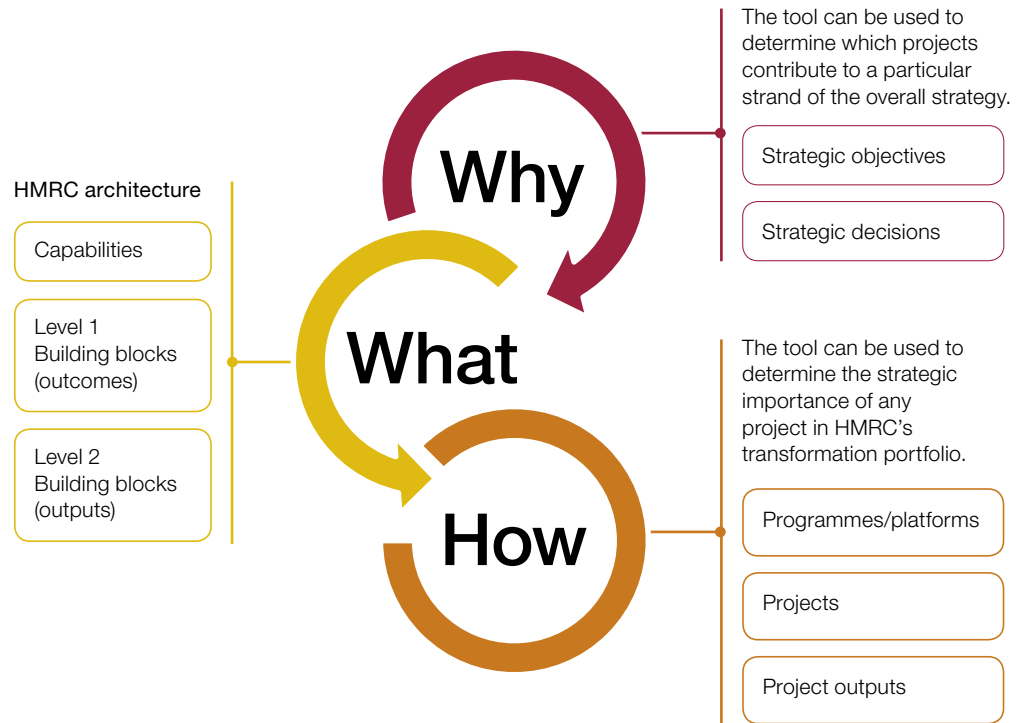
The tool can be used to determine which projects contribute to a particular strand of the overall strategy.

Strategic objectives

Strategic decisions

Why

HMRC architecture

Capabilities

Level 1
Building blocks
(outcomes)

Level 2
Building blocks
(outputs)

What

The tool can be used to determine the strategic importance of any project in HMRC's transformation portfolio.

How

Programmes/platforms

Projects

Project outputs